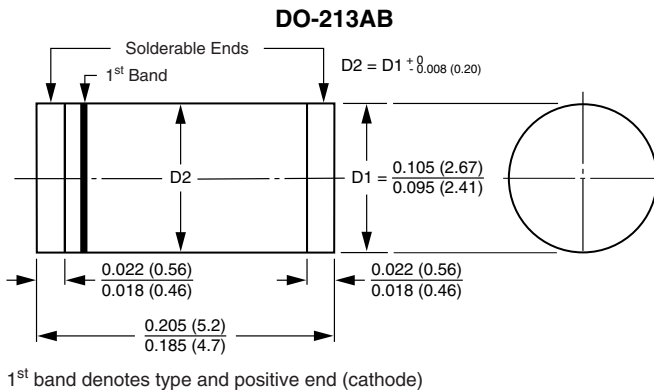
DO-213AB

Solderable Ends

1$^{st}$ Band

D2 = D1 $^{+0}_{-0.008\ (0.20)}$

D2

D1 = $\frac{0.105\ (2.67)}{0.095\ (2.41)}$

$\frac{0.022\ (0.56)}{0.018\ (0.46)}$

$\frac{0.022\ (0.56)}{0.018\ (0.46)}$

$\frac{0.205\ (5.2)}{0.185\ (4.7)}$

1$^{st}$ band denotes type and positive end (cathode)